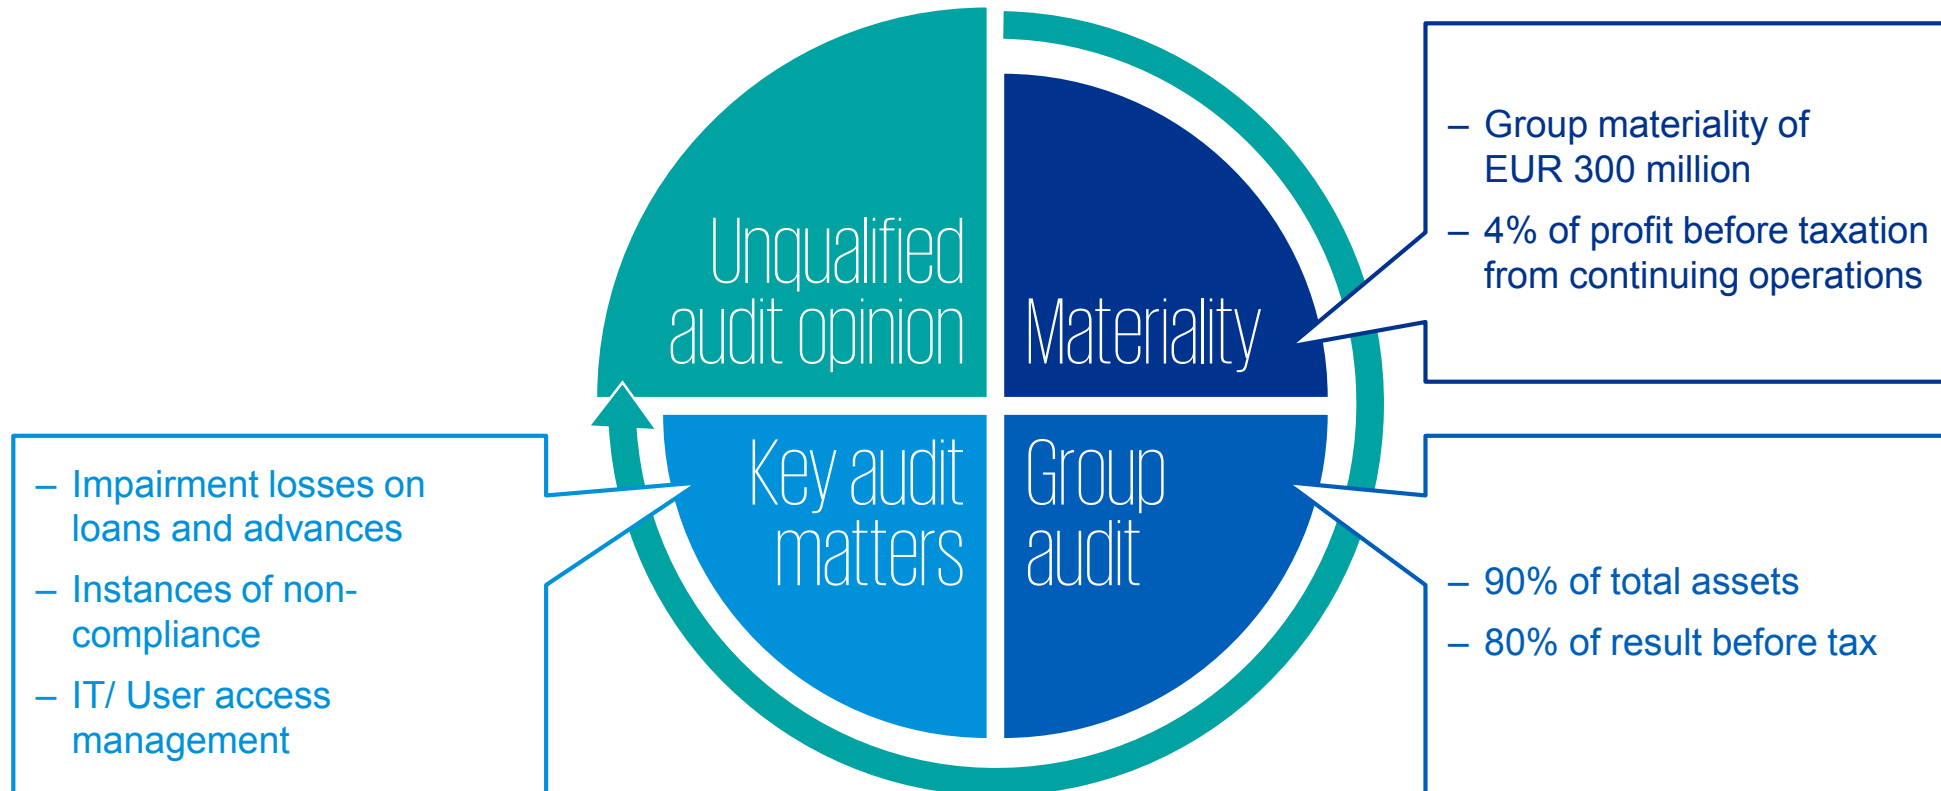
Unqualified audit opinion

Materiality

– Group materiality of EUR 300 million

– 4% of profit before taxation from continuing operations

Key audit matters

Group audit

– Impairment losses on loans and advances

– Instances of non-compliance

– IT/ User access management

– 90% of total assets

– 80% of result before tax